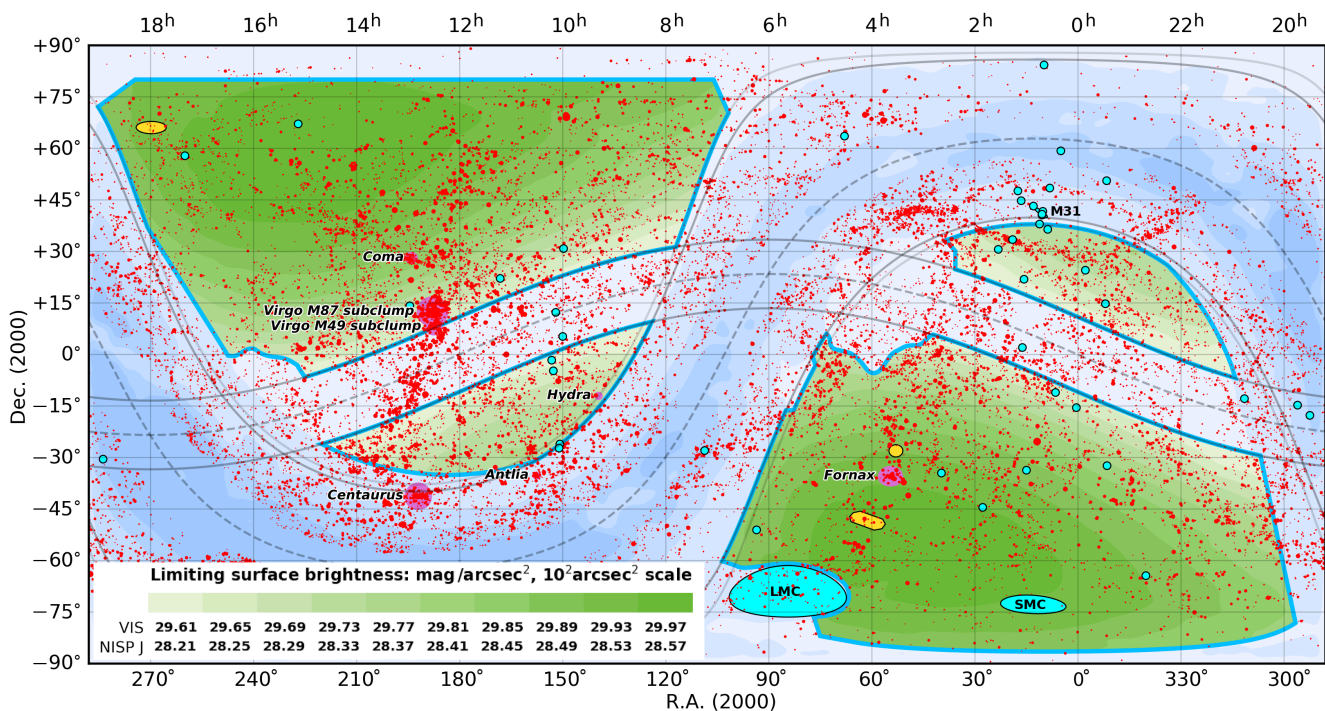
18$^h$ 16$^h$ 14$^h$ 12$^h$ 10$^h$ 8$^h$ 6$^h$ 4$^h$ 2$^h$ 0$^h$ 22$^h$ 20$^h$

+90° +75° +60° +45° +30° +15° 0 −15° −30° −45° −60° −75° −90°

Dec. (2000)

Coma
Virgo M87 subclump
Virgo M49 subclump
Hydra
Antlia
Centaurus
M31
Fornax
LMC
SMC

Limiting surface brightness: mag/arcsec$^2$, 10$^2$arcsec$^2$ scale

| VIS | 29.61 | 29.65 | 29.69 | 29.73 | 29.77 | 29.81 | 29.85 | 29.89 | 29.93 | 29.97 |
|---|---|---|---|---|---|---|---|---|---|---|
| NISP J | 28.21 | 28.25 | 28.29 | 28.33 | 28.37 | 28.41 | 28.45 | 28.49 | 28.53 | 28.57 |

270° 240° 210° 180° 150° 120° 90° 60° 30° 0° 330° 300°

R.A. (2000)